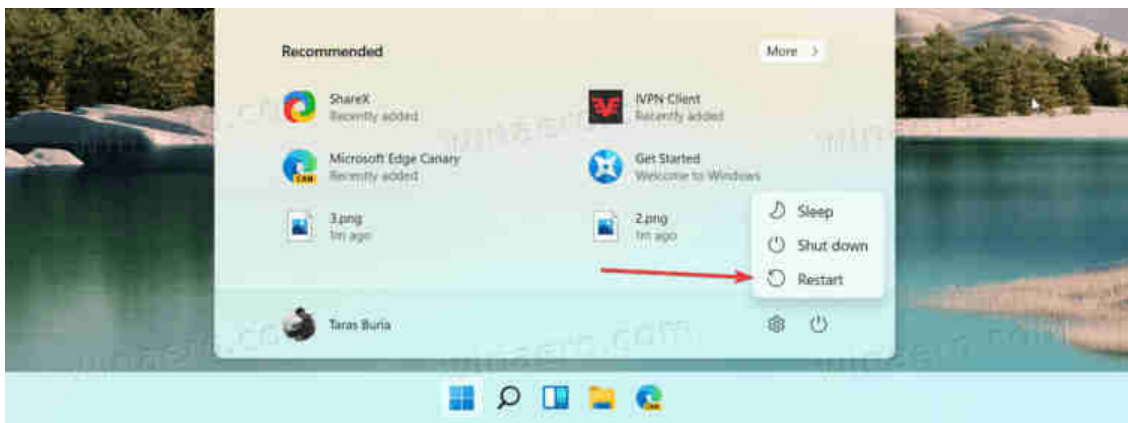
Recommended

More >

ShareX
Recently added

IVPN Client
Recently added

Microsoft Edge Canary
Recently added

Get Started
Welcome to Windows

3.png
1m ago

2.png
1m ago

Sleep

Shut down

Restart

Taras Buria

winaero.com